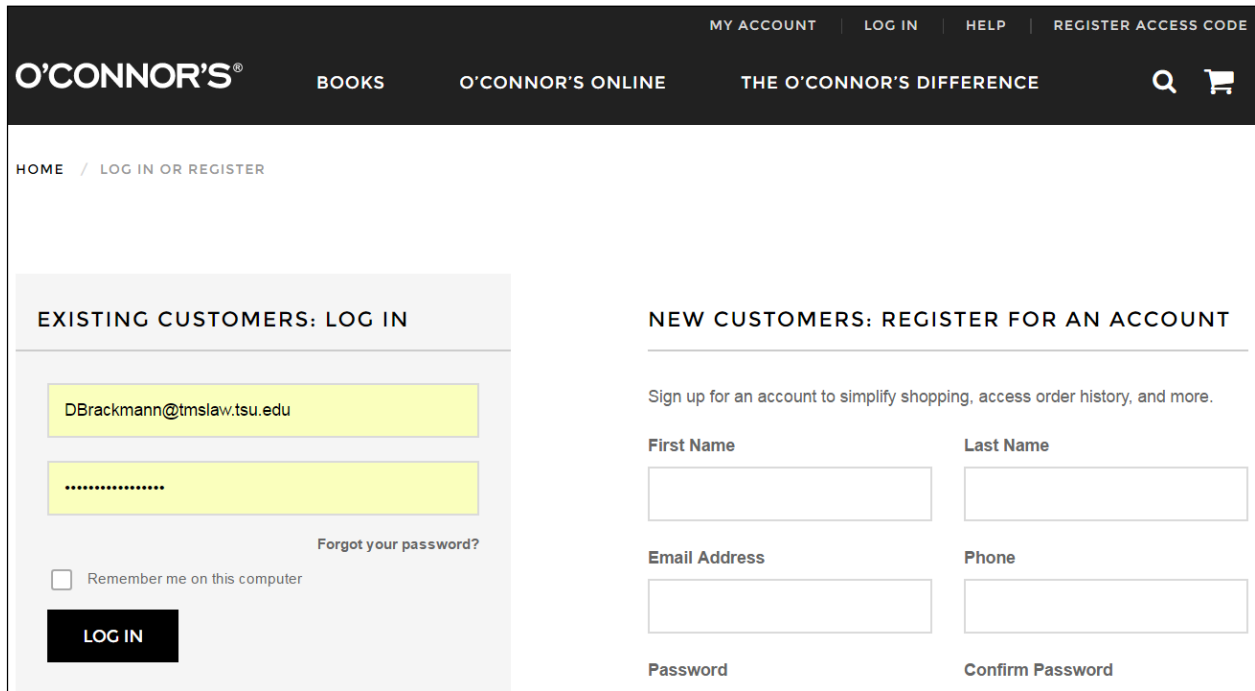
MY ACCOUNT | LOG IN | HELP | REGISTER ACCESS CODE

O'CONNOR'S®

BOOKS

O'CONNOR'S ONLINE

THE O'CONNOR'S DIFFERENCE

HOME / LOG IN OR REGISTER

EXISTING CUSTOMERS: LOG IN

DBrackmann@tmslaw.tsu.edu

••••••••••••••••

Forgot your password?

Remember me on this computer

LOG IN

NEW CUSTOMERS: REGISTER FOR AN ACCOUNT

Sign up for an account to simplify shopping, access order history, and more.

First Name

Last Name

Email Address

Phone

Password

Confirm Password